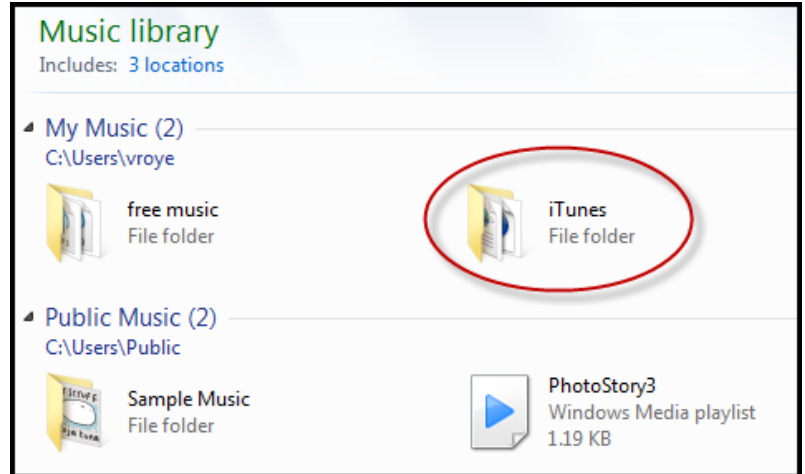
Music library
Includes: 3 locations

My Music (2)
C:\Users\vroye

free music
File folder

iTunes
File folder

Public Music (2)
C:\Users\Public

Sample Music
File folder

PhotoStory3
Windows Media playlist
1.19 KB